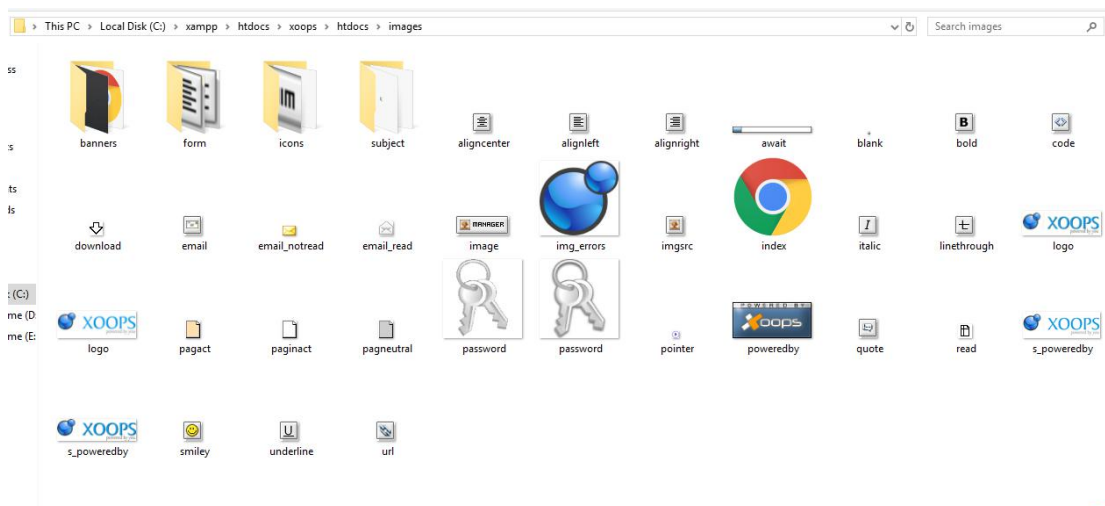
This PC › Local Disk (C:) › xampp › htdocs › xoops › htdocs › images

Search images

ss
:s
ts
ds
: (C:)
me (D
me (E:

banners
form
icons
subject
aligncenter
alignleft
alignright
await
blank
bold
code

download
email
email_notread
email_read
MANAGER
image
img_errors
imgsrc
index
italic
linethrough
XOOPS
logo

XOOPS
logo
pagact
paginact
pagneutral
password
password
pointer
POWERED BY
Xoops
poweredby
quote
read
XOOPS
s_poweredby

XOOPS
s_poweredby
smiley
underline
url